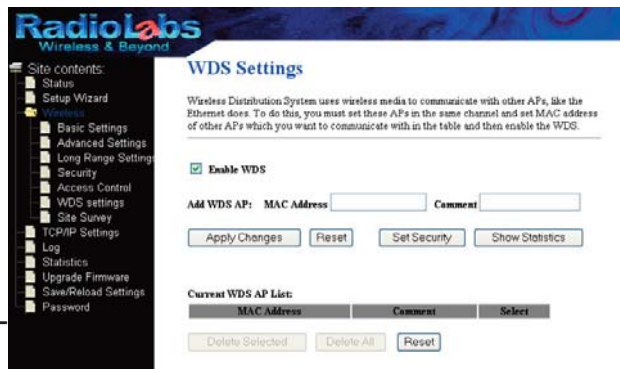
RadioLabs
Wireless & Beyond

Site contents:
Status
Setup Wizard
Wireless
Basic Settings
Advanced Settings
Long Range Settings
Security
Access Control
WDS settings
Site Survey
TCP/IP Settings
Log
Statistics
Upgrade Firmware
Save/Reload Settings
Password

WDS Settings

Wireless Distribution System uses wireless media to communicate with other APs, like the Ethernet does. To do this, you must set these APs in the same channel and set MAC address of other APs which you want to communicate with in the table and then enable the WDS.

Enable WDS

Add WDS AP: MAC Address Comment

Apply Changes Reset Set Security Show Statistics

Current WDS AP List:

| MAC Address | Comment | Select |
|---|---|---|

Delete Selected Delete All Reset